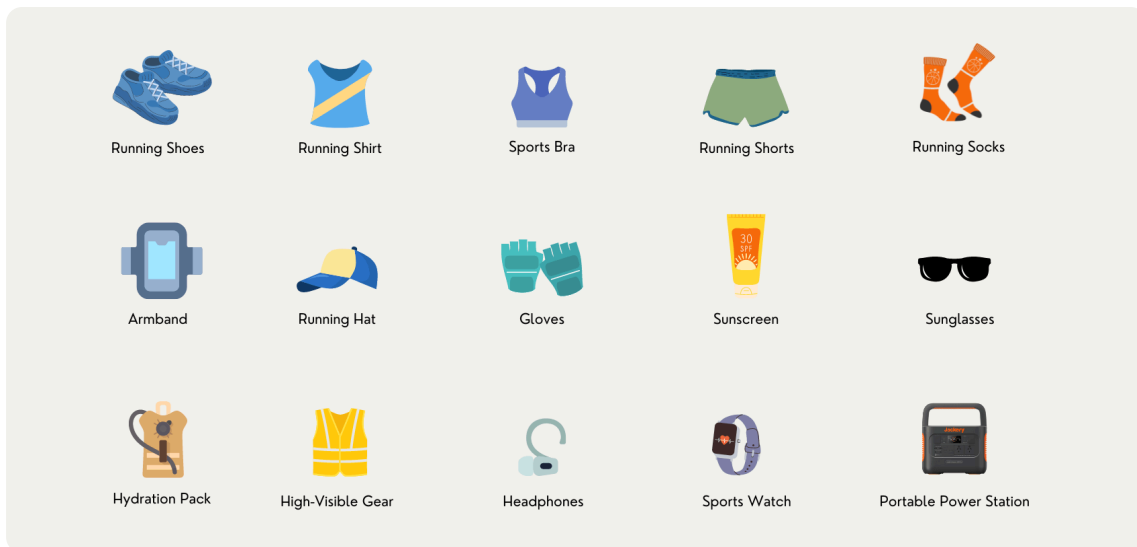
Running Shoes

Running Shirt

Sports Bra

Running Shorts

Running Socks

Armband

Running Hat

Gloves

30 SPF

Sunscreen

Sunglasses

Hydration Pack

High-Visible Gear

Headphones

Sports Watch

Jackery

Portable Power Station